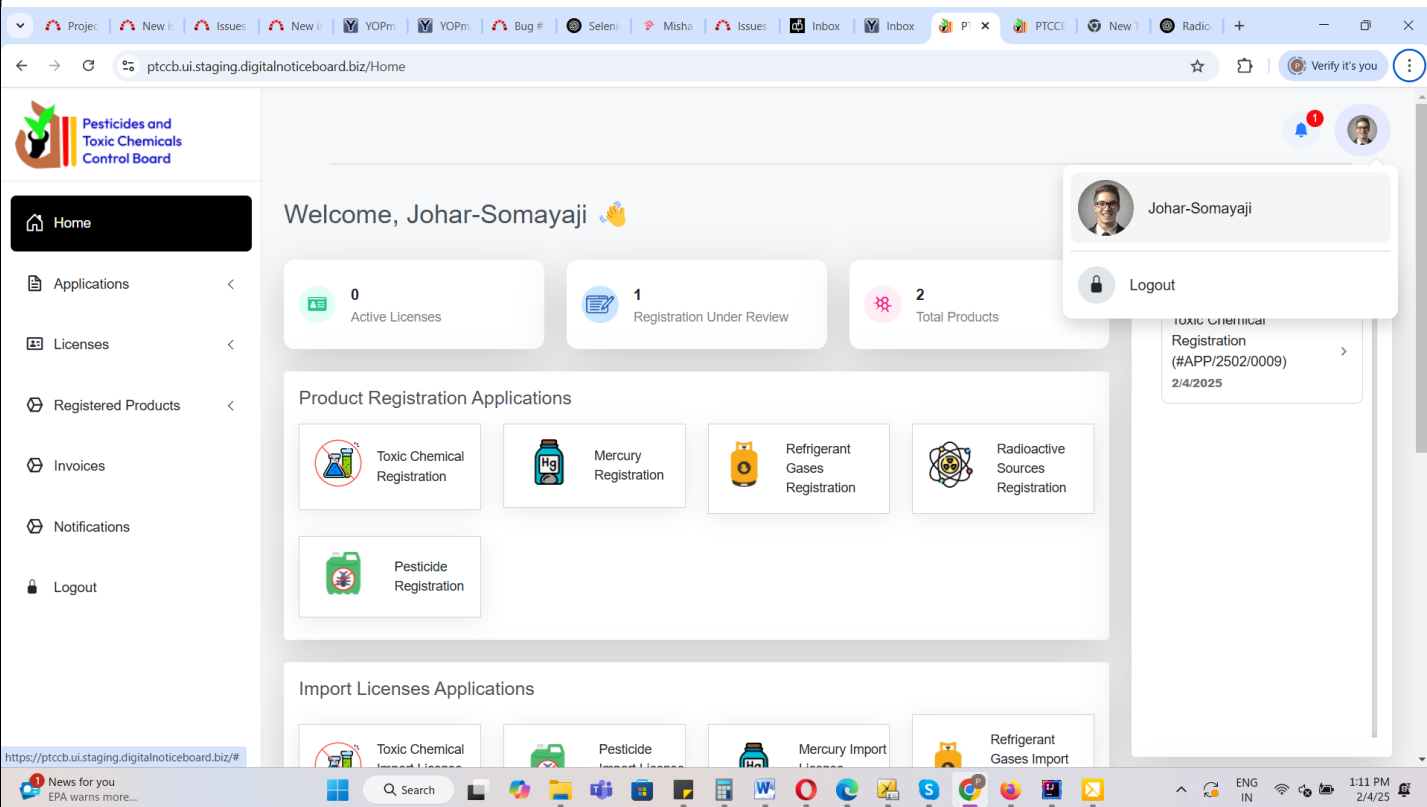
Projec | New is | Issues | New is | YOPm | YOPm | Bug # | Seleni | Misha | Issues | Inbox | Inbox | PT | PTCCE | New T | Radio

ptccb.ui.staging.digitalnoticeboard.biz/Home

Verify it's you

Pesticides and Toxic Chemicals Control Board

1

Johar-Somayaji

Logout

Home

Applications

Licenses

Registered Products

Invoices

Notifications

Logout

Welcome, Johar-Somayaji 👋

0
Active Licenses

1
Registration Under Review

2
Total Products

Toxic Chemical Registration (#APP/2502/0009)
2/4/2025

Product Registration Applications

Toxic Chemical Registration

Hg
Mercury Registration

Refrigerant Gases Registration

Radioactive Sources Registration

Pesticide Registration

Import Licenses Applications

Toxic Chemical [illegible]

Pesticide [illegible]

Mercury Import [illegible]

Refrigerant Gases Import

https://ptccb.ui.staging.digitalnoticeboard.biz/#

1
News for you
EPA warns more...

Search

ENG IN

1:11 PM 2/4/25